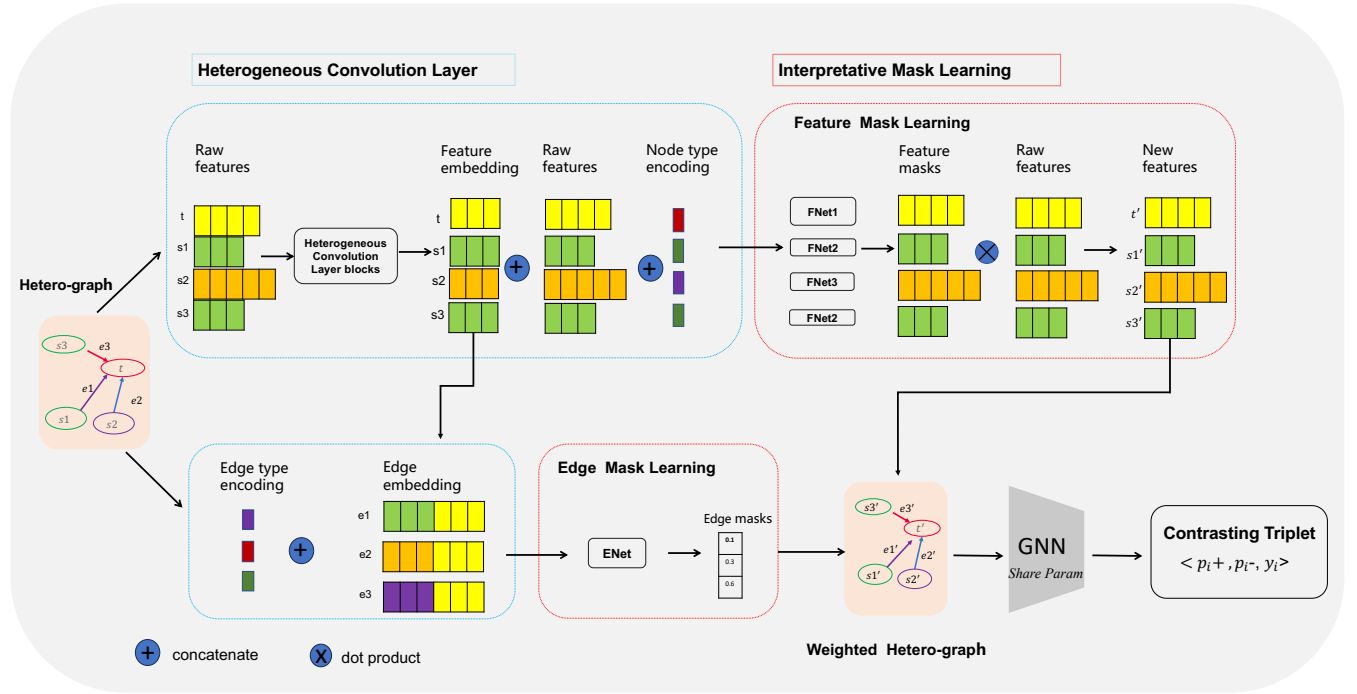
Heterogeneous Convolution Layer

Interpretative Mask Learning

Raw features

t
s1
s2
s3

Heterogeneous Convolution Layer blocks

Feature embedding

t
s1
s2
s3

Raw features

Node type encoding

Feature Mask Learning

Feature masks

Raw features

New features

FNet1
FNet2
FNet3
FNet2

$t'$
$s1'$
$s2'$
$s3'$

Hetero-graph

$s3$
$e3$
$t$
$e1$
$e2$
$s1$
$s2$

Edge type encoding

Edge embedding

e1
e2
e3

Edge Mask Learning

ENet

Edge masks

0.1
0.3
0.6

$s3'$
$e3'$
$t'$
$e1'$
$e2'$
$s1'$
$s2'$

GNN
Share Param

Contrasting Triplet
$< p_i+ , p_i-, y_i>$

concatenate

dot product

Weighted Hetero-graph